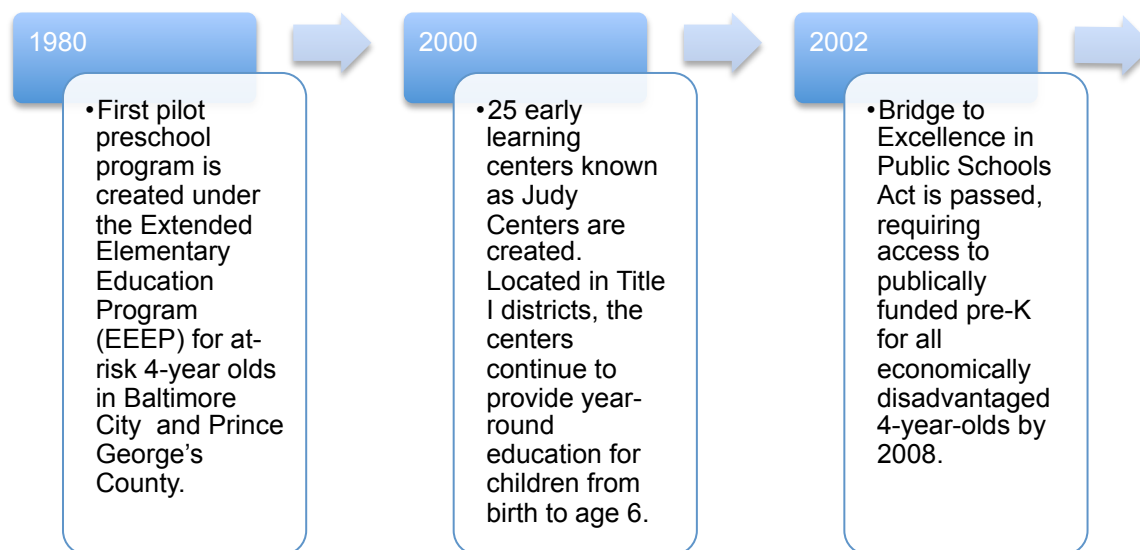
1980

• First pilot preschool program is created under the Extended Elementary Education Program (EEEP) for at-risk 4-year olds in Baltimore City and Prince George's County.

2000

• 25 early learning centers known as Judy Centers are created. Located in Title I districts, the centers continue to provide year-round education for children from birth to age 6.

2002

• Bridge to Excellence in Public Schools Act is passed, requiring access to publically funded pre-K for all economically disadvantaged 4-year-olds by 2008.